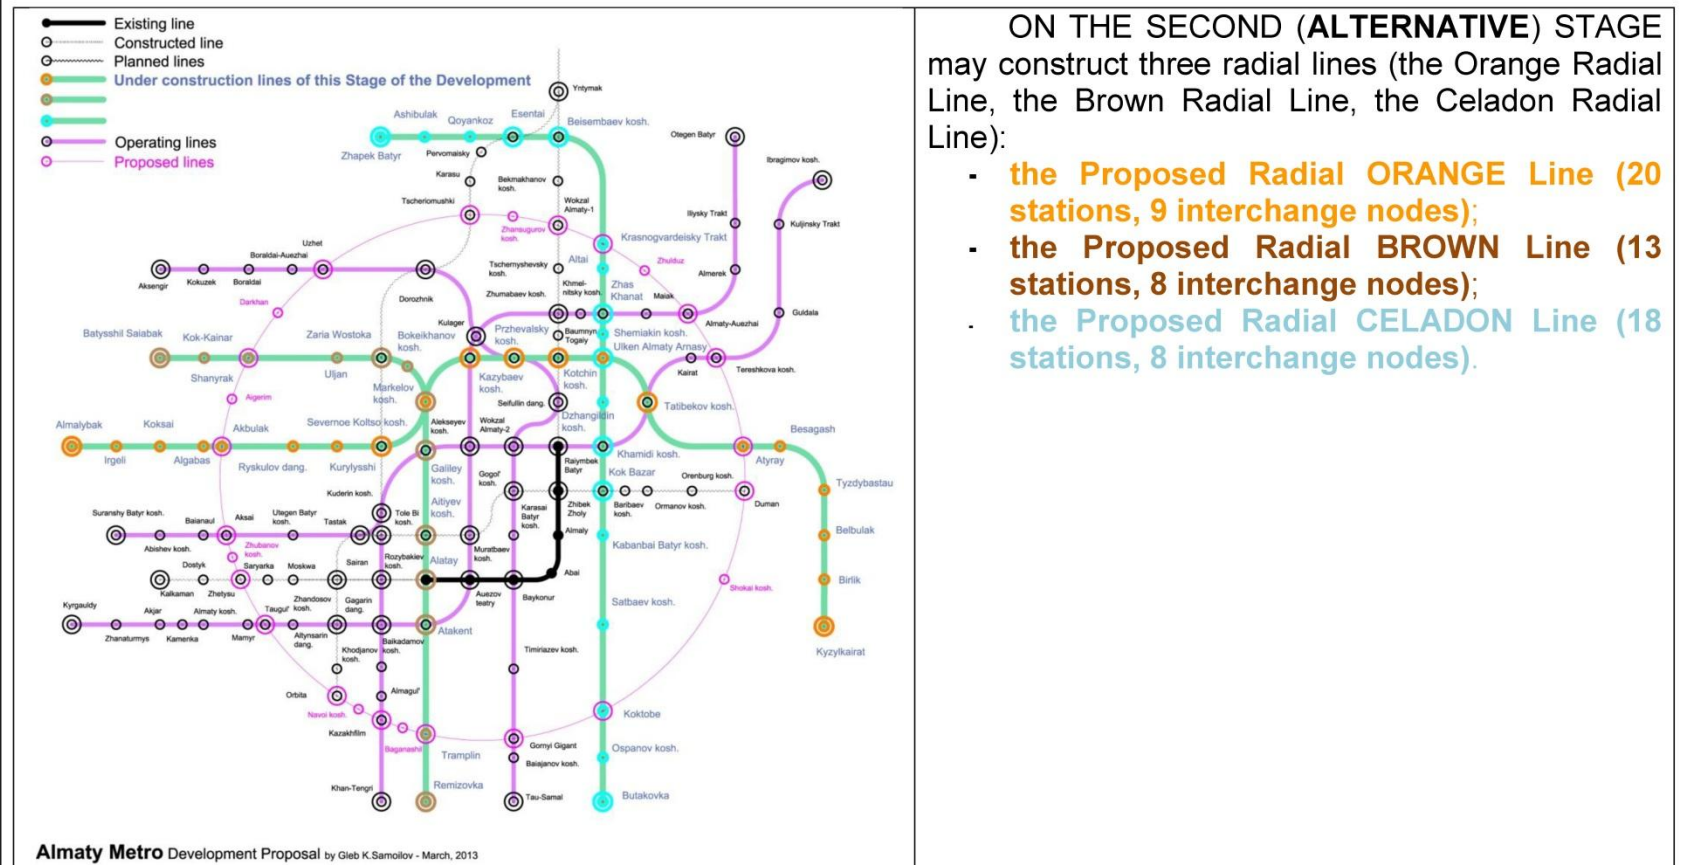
Existing line
Constructed line
Planned lines
Under construction lines of this Stage of the Development
Operating lines
Proposed lines

Yntymak
Ashibulak
Qoyankoz
Esentai
Beisembaev kosh.
Otegen Batyr
Zhapek Batyr
Pervomaisky
Ibragimov kosh.
Karasu
Bekmakhanov kosh.
Tscheriomushki
Wokzal Almaty-1
Ilyisky Trakt
Kuljinsky Trakt
Zhansugurov kosh.
Krasnogvardeisky Trakt
Uzhet
Boraldai-Auezhai
Altai
Zhulduz
Tschernyshevsky kosh.
Almerek
Aksengir
Kokuzek
Boraldai
Zhumabaev kosh.
Khmelnitsky kosh.
Zhas Khanat
Maiak
Dorozhnik
Darkhan
Guldala
Kulager
Przhevalsky kosh.
Baumnyn Togaiy
Almaty-Auezhai
Batysshil Saiabak
Kok-Kainar
Zaria Wostoka
Bokeikhanov kosh.
Shemiakin kosh.
Ulken Almaty Arnasy
Kairat
Tereshkova kosh.
Shanyrak
Uljan
Kazybaev kosh.
Kotchin kosh.
Algerim
Markelov kosh.
Seifullin dang.
Tatibekov kosh.
Almalybak
Koksai
Akbulak
Severnoe Koltso kosh.
Alekseyev kosh.
Wokzal Almaty-2
Dzhangildin kosh.
Besagash
Irgeli
Algabas
Ryskulov dang.
Kurylysshi
Galiley kosh.
Raiymbek Batyr
Khamidi kosh.
Atyray
Gogol' kosh.
Kok Bazar
Orenburg kosh.
Tyzdybastau
Kuderin kosh.
Aitiyev kosh.
Suranshy Batyr kosh.
Baianaul
Aksai
Utegen Batyr kosh.
Tastak
Tole Bi kosh.
Karasai Batyr kosh.
Zhibek Zholy
Baribaev kosh.
Ormanov kosh.
Duman
Belbulak
Almaly
Abishev kosh.
Zhubanov kosh.
Muratbaev kosh.
Kabanbai Batyr kosh.
Dostyk
Saryarka
Moskwa
Sairan
Rozybakiev kosh.
Alatay
Abai
Birlik
Kalkaman
Zhetysu
Zhandosov
Gagarin dang.
Auezov teatry
Baykonur
Shokai kosh.
Kyrgauldy
Akjar
Almaty kosh.
Taugul' kosh.
Satbaev kosh.
Zhanaturmys
Kamenka
Mamyr
Altynsarin dang.
Atakent
Baikadamov kosh.
Khodjanov kosh.
Timiriazev kosh.
Kyzylkairat
Orbita
Almagul'
Navoi kosh.
Kazakhfilm
Koktobe
Baganashil
Tramplin
Gornyi Gigant
Ospanov kosh.
Baiajanov kosh.
Remizovka
Khan-Tengri
Tau-Samal
Butakovka

Almaty Metro Development Proposal by Gleb K.Samoilov - March, 2013

ON THE SECOND (ALTERNATIVE) STAGE may construct three radial lines (the Orange Radial Line, the Brown Radial Line, the Celadon Radial Line):

- the Proposed Radial ORANGE Line (20 stations, 9 interchange nodes);
- the Proposed Radial BROWN Line (13 stations, 8 interchange nodes);
- the Proposed Radial CELADON Line (18 stations, 8 interchange nodes).